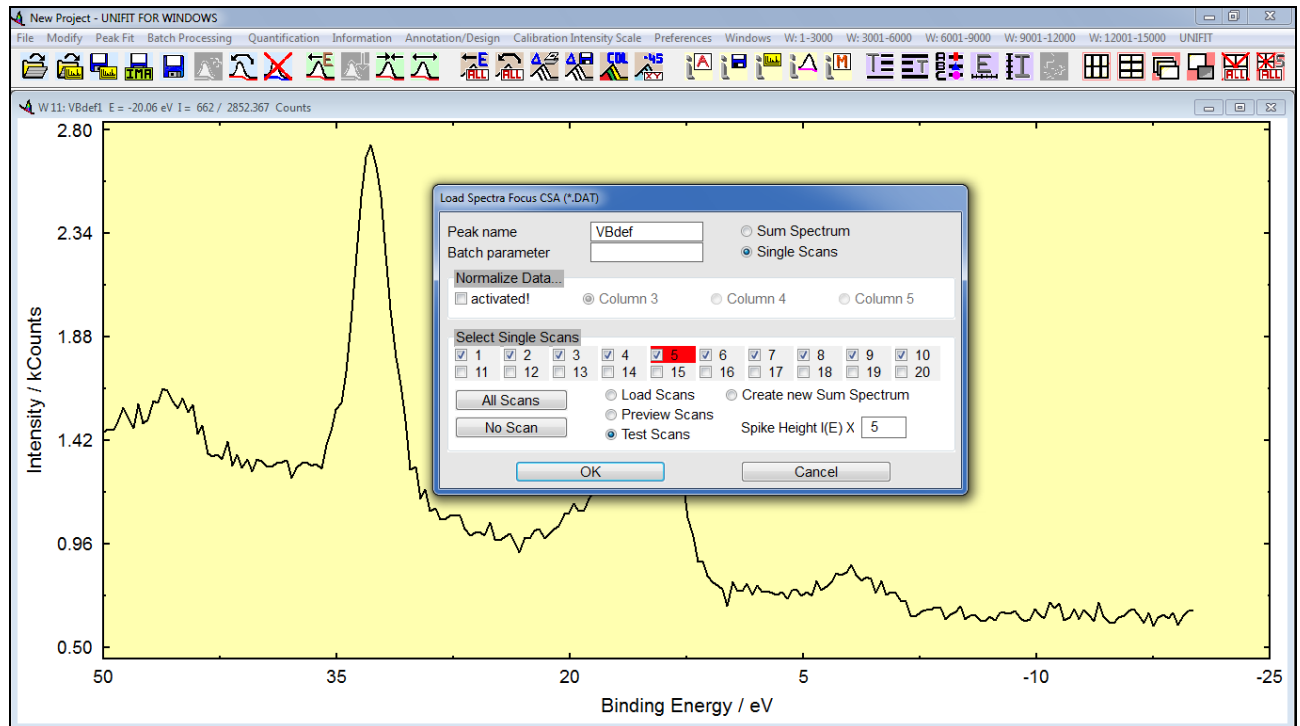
New Project - UNIFIT FOR WINDOWS

File Modify Peak Fit Batch Processing Quantification Information Annotation/Design Calibration Intensity Scale Preferences Windows W: 1-3000 W: 3001-6000 W: 6001-9000 W: 9001-12000 W: 12001-15000 UNIFIT

W 11: VBdef1 E = -20.06 eV I = 662 / 2852.367 Counts

Load Spectra Focus CSA (*.DAT)

Peak name VBdef
Batch parameter
Sum Spectrum
Single Scans

Normalize Data...
activated!
Column 3
Column 4
Column 5

Select Single Scans
1 2 3 4 5 6 7 8 9 10
11 12 13 14 15 16 17 18 19 20

All Scans
No Scan
Load Scans
Preview Scans
Test Scans
Create new Sum Spectrum
Spike Height I(E) X 5

OK
Cancel

2.80
2.34
1.88
1.42
0.96
0.50

Intensity / kCounts

50 35 20 5 -10 -25

Binding Energy / eV